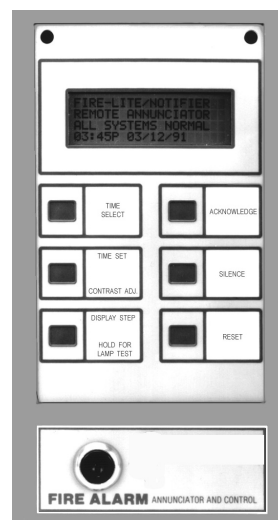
FIRE-LITE/NOTIFIER
REMOTE ANNUNCIATOR
ALL SYSTEMS NORMAL
03:45P 03/12/91

TIME SELECT

ACKNOWLEDGE

TIME SET

CONTRAST ADJ.

SILENCE

DISPLAY STEP

HOLD FOR LAMP TEST

RESET

FIRE ALARM ANNUNCIATOR AND CONTROL